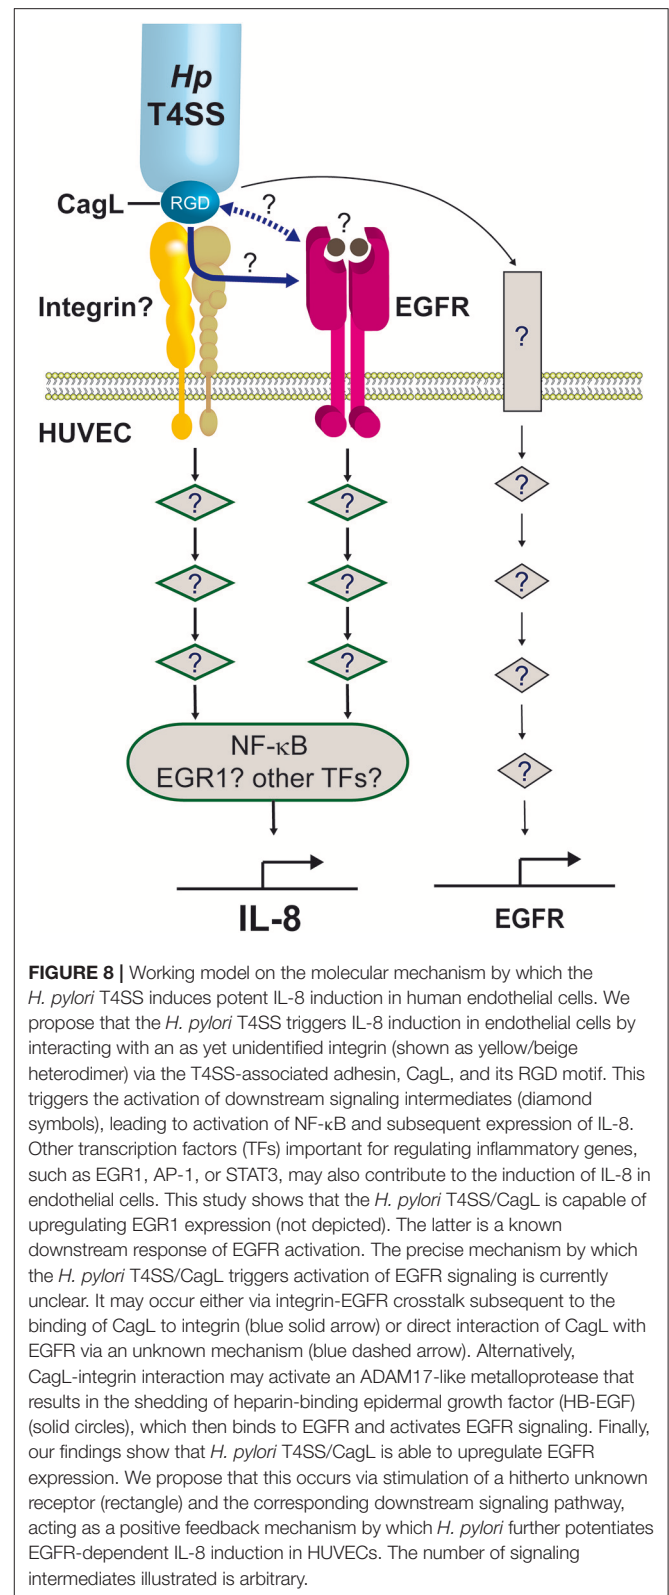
Hp
T4SS

CagL
RGD
?
?
?
Integrin?
EGFR
?
HUVEC

?
?
?
?
?
?
?
?
?
?

NF-κB
EGR1? other TFs?

IL-8
EGFR

**FIGURE 8 |** Working model on the molecular mechanism by which the *H. pylori* T4SS induces potent IL-8 induction in human endothelial cells. We propose that the *H. pylori* T4SS triggers IL-8 induction in endothelial cells by interacting with an as yet unidentified integrin (shown as yellow/beige heterodimer) via the T4SS-associated adhesin, CagL, and its RGD motif. This triggers the activation of downstream signaling intermediates (diamond symbols), leading to activation of NF-κB and subsequent expression of IL-8. Other transcription factors (TFs) important for regulating inflammatory genes, such as EGR1, AP-1, or STAT3, may also contribute to the induction of IL-8 in endothelial cells. This study shows that the *H. pylori* T4SS/CagL is capable of upregulating EGR1 expression (not depicted). The latter is a known downstream response of EGFR activation. The precise mechanism by which the *H. pylori* T4SS/CagL triggers activation of EGFR signaling is currently unclear. It may occur either via integrin-EGFR crosstalk subsequent to the binding of CagL to integrin (blue solid arrow) or direct interaction of CagL with EGFR via an unknown mechanism (blue dashed arrow). Alternatively, CagL-integrin interaction may activate an ADAM17-like metalloprotease that results in the shedding of heparin-binding epidermal growth factor (HB-EGF) (solid circles), which then binds to EGFR and activates EGFR signaling. Finally, our findings show that *H. pylori* T4SS/CagL is able to upregulate EGFR expression. We propose that this occurs via stimulation of a hitherto unknown receptor (rectangle) and the corresponding downstream signaling pathway, acting as a positive feedback mechanism by which *H. pylori* further potentiates EGFR-dependent IL-8 induction in HUVECs. The number of signaling intermediates illustrated is arbitrary.